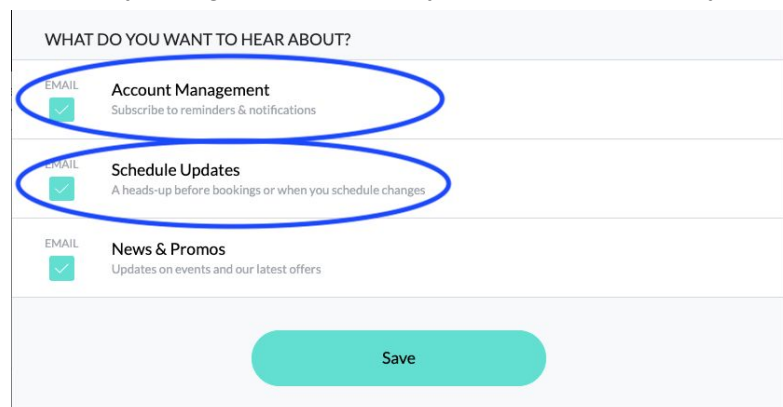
WHAT DO YOU WANT TO HEAR ABOUT?

EMAIL
Account Management
Subscribe to reminders & notifications

EMAIL
Schedule Updates
A heads-up before bookings or when you schedule changes

EMAIL
News & Promos
Updates on events and our latest offers

Save